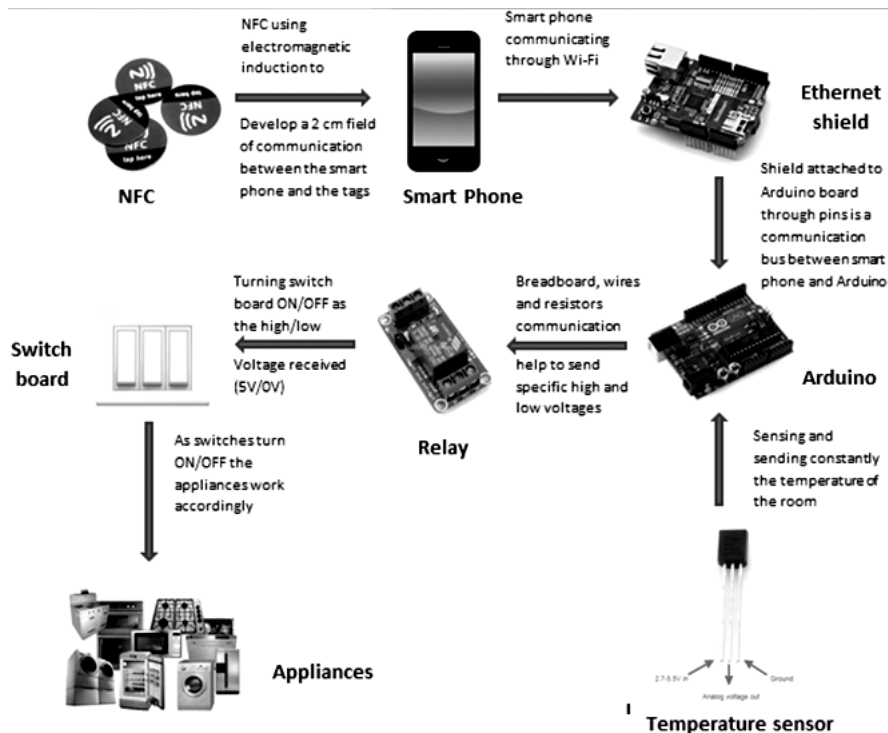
NFC tap here NFC tap here NFC tap here

NFC

NFC using electromagnetic induction to

Develop a 2 cm field of communication between the smart phone and the tags

Smart Phone

Smart phone communicating through Wi-Fi

Ethernet shield

Shield attached to Arduino board through pins is a communication bus between smart phone and Arduino

Arduino

Breadboard, wires and resistors communication

help to send specific high and low voltages

Relay

Turning switch board ON/OFF as the high/low

Voltage received (5V/0V)

Switch board

As switches turn ON/OFF the appliances work accordingly

Appliances

Sensing and sending constantly the temperature of the room

2.7-5.5V in

Analog voltage out

Ground

Temperature sensor